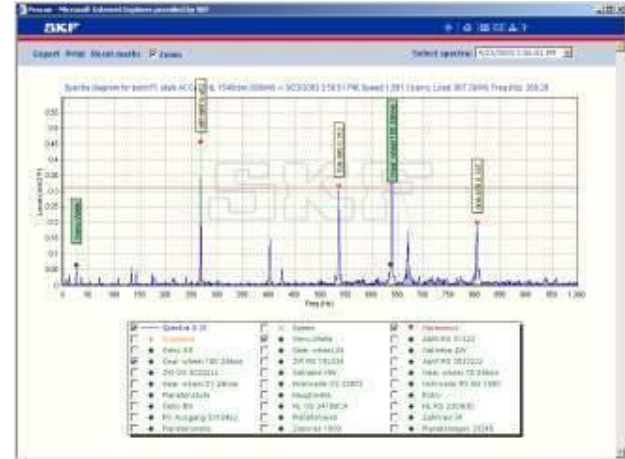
Prozess - Microsoft Internet Explorer provided by SKF

SKF

Export Print Reset marks Zoom

Select spectra: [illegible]

Spectra diagram for point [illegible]

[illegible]

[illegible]

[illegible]

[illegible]

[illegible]

SKF

Freq (Hz)

Spectra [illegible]
Speed
Harmonics
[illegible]
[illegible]
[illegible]
Gear wheel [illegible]
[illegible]
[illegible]
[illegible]
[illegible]
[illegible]
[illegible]
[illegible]
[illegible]
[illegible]
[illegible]
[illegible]
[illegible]
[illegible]
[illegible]
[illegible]
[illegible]
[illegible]
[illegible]
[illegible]
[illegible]